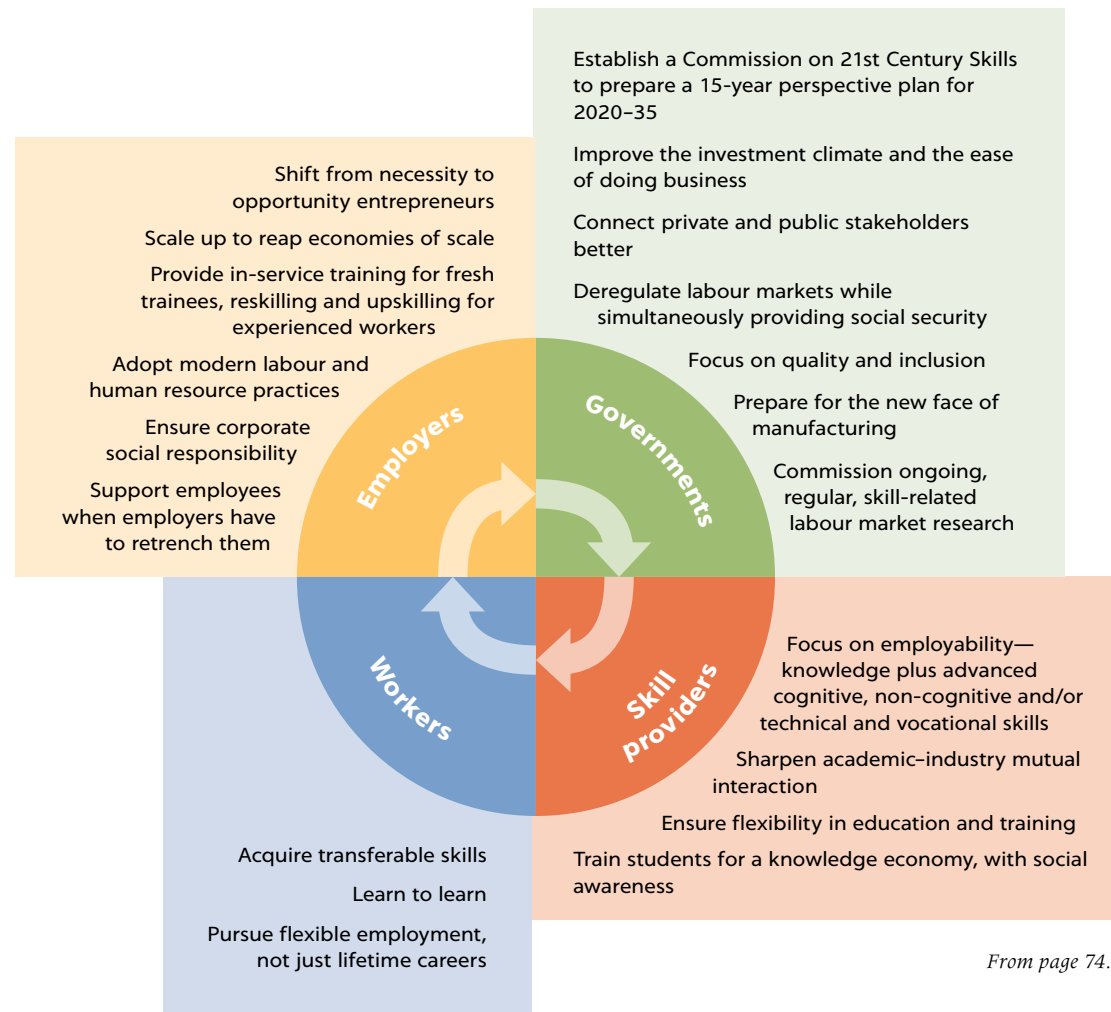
Establish a Commission on 21st Century Skills to prepare a 15-year perspective plan for 2020–35

Improve the investment climate and the ease of doing business

Connect private and public stakeholders better

Deregulate labour markets while simultaneously providing social security

Focus on quality and inclusion

Prepare for the new face of manufacturing

Commission ongoing, regular, skill-related labour market research

Shift from necessity to opportunity entrepreneurs

Scale up to reap economies of scale

Provide in-service training for fresh trainees, reskilling and upskilling for experienced workers

Adopt modern labour and human resource practices

Ensure corporate social responsibility

Support employees when employers have to retrench them

Employers

Governments

Workers

Skill providers

Focus on employability—knowledge plus advanced cognitive, non-cognitive and/or technical and vocational skills

Sharpen academic–industry mutual interaction

Ensure flexibility in education and training

Train students for a knowledge economy, with social awareness

Acquire transferable skills

Learn to learn

Pursue flexible employment, not just lifetime careers

From page 74.